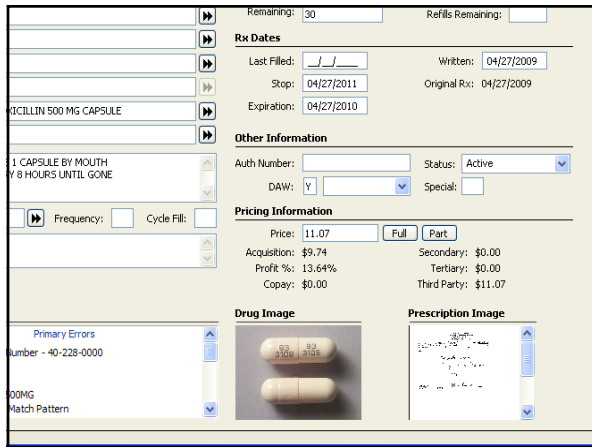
Remaining: 30
Refills Remaining:

Rx Dates
Last Filled: __/__/____
Written: 04/27/2009
Stop: 04/27/2011
Original Rx: 04/27/2009
Expiration: 04/27/2010

Other Information
Auth Number:
Status: Active
DAW: Y
Special:

Pricing Information
Price: 11.07
Full
Part
Acquisition: $9.74
Secondary: $0.00
Profit %: 13.64%
Tertiary: $0.00
Copay: $0.00
Third Party: $11.07

Drug Image
93 3109
93 3109

Prescription Image

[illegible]ICILLIN 500 MG CAPSULE

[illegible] 1 CAPSULE BY MOUTH
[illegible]Y 8 HOURS UNTIL GONE

Frequency:
Cycle Fill:

Primary Errors
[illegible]Number - 40-228-0000

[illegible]00MG
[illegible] Match Pattern